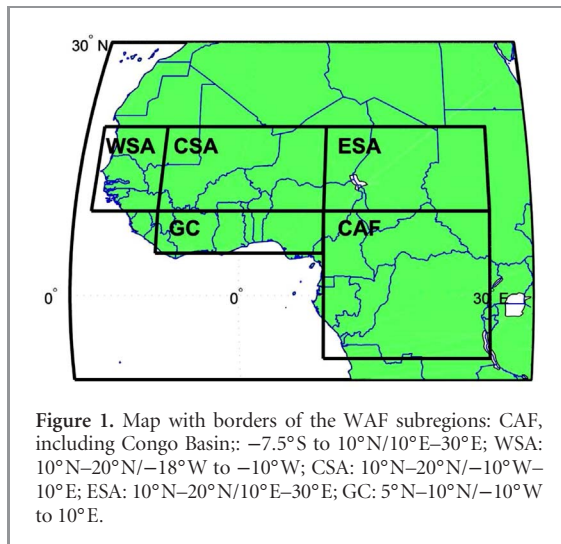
30° N

WSA CSA

ESA

GC

CAF

0°

0°

30° E

**Figure 1.** Map with borders of the WAF subregions: CAF, including Congo Basin;: −7.5°S to 10°N/10°E–30°E; WSA: 10°N–20°N/−18°W to −10°W; CSA: 10°N–20°N/−10°W–10°E; ESA: 10°N–20°N/10°E–30°E; GC: 5°N–10°N/−10°W to 10°E.